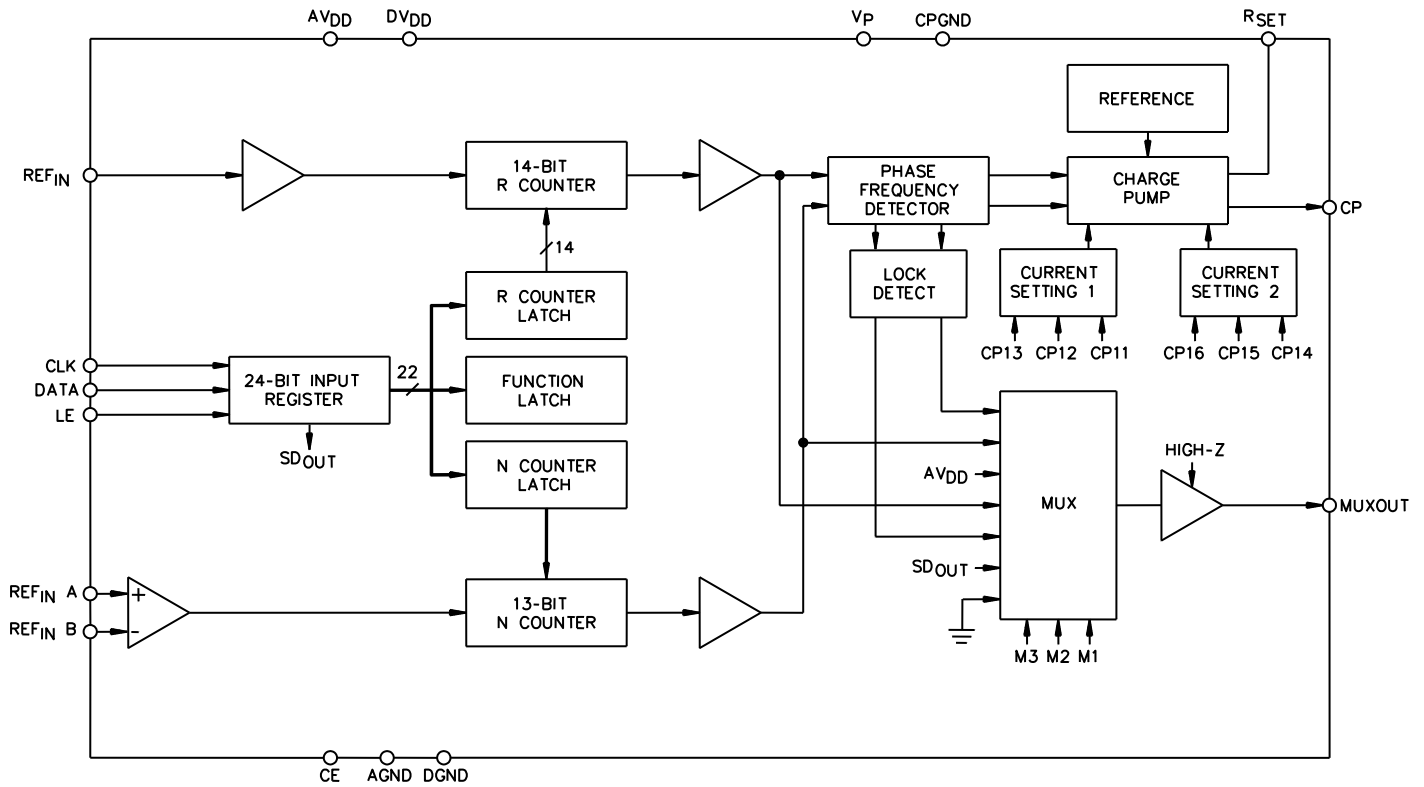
$AV_{DD}$ $DV_{DD}$ $V_P$ CPGND $R_{SET}$

REFERENCE

$REF_{IN}$

14-BIT R COUNTER

PHASE FREQUENCY DETECTOR

CHARGE PUMP

CP

14

LOCK DETECT

CURRENT SETTING 1

CURRENT SETTING 2

R COUNTER LATCH

CP13 CP12 CP11

CP16 CP15 CP14

CLK

DATA

LE

24-BIT INPUT REGISTER

22

FUNCTION LATCH

$SD_{OUT}$

N COUNTER LATCH

HIGH-Z

$AV_{DD}$

MUX

MUXOUT

$SD_{OUT}$

$REF_{IN}$ A

$REF_{IN}$ B

+

-

13-BIT N COUNTER

M3 M2 M1

CE AGND DGND